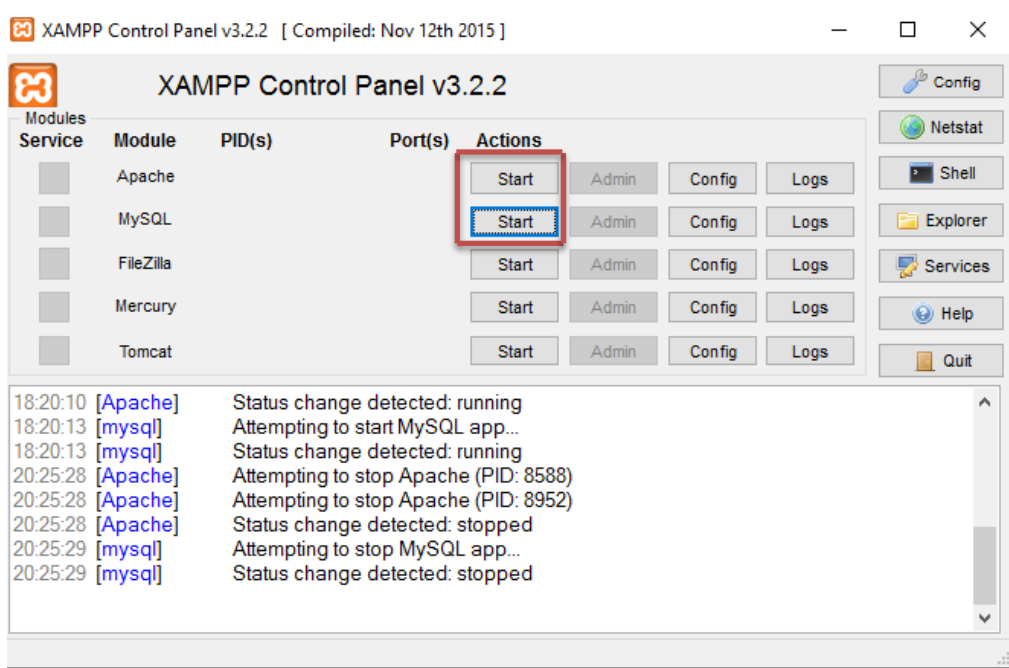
XAMPP Control Panel v3.2.2 [ Compiled: Nov 12th 2015 ]

XAMPP Control Panel v3.2.2

Config
Netstat
Shell
Explorer
Services
Help
Quit

Modules

| Service | Module | PID(s) | Port(s) | Actions | | | |
|---|---|---|---|---|---|---|---|
| | Apache | | | Start | Admin | Config | Logs |
| | MySQL | | | Start | Admin | Config | Logs |
| | FileZilla | | | Start | Admin | Config | Logs |
| | Mercury | | | Start | Admin | Config | Logs |
| | Tomcat | | | Start | Admin | Config | Logs |

18:20:10 [Apache] Status change detected: running
18:20:13 [mysql] Attempting to start MySQL app...
18:20:13 [mysql] Status change detected: running
20:25:28 [Apache] Attempting to stop Apache (PID: 8588)
20:25:28 [Apache] Attempting to stop Apache (PID: 8952)
20:25:28 [Apache] Status change detected: stopped
20:25:29 [mysql] Attempting to stop MySQL app...
20:25:29 [mysql] Status change detected: stopped